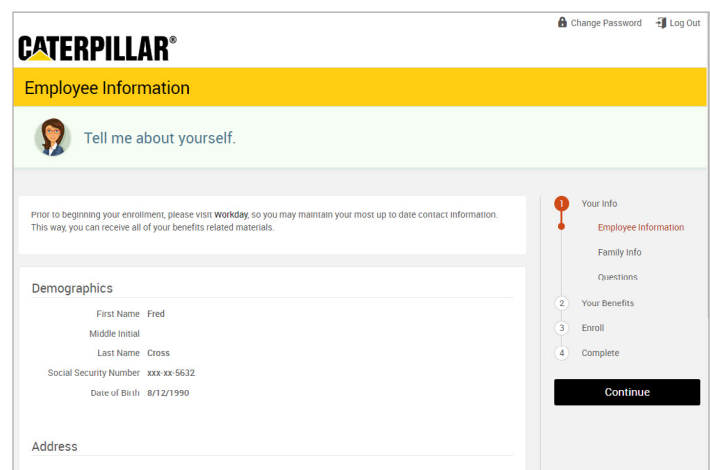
Change Password Log Out

CATERPILLAR®

Employee Information

Tell me about yourself.

Prior to beginning your enrollment, please visit Workday, so you may maintain your most up to date contact information. This way, you can receive all of your benefits related materials.

Demographics

| | |
|---|---|
| First Name | Fred |
| Middle Initial | |
| Last Name | Cross |
| Social Security Number | xxx-xx-5632 |
| Date of Birth | 8/12/1990 |

Address

1 Your Info

Employee Information

Family Info

Questions

2 Your Benefits

3 Enroll

4 Complete

Continue